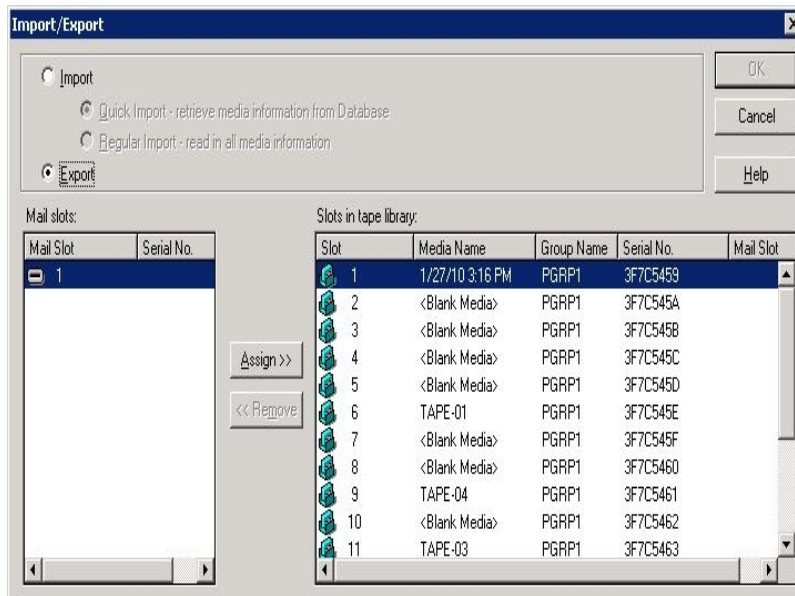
Import/Export

Import

Quick Import - retrieve media information from Database

Regular Import - read in all media information

Export

OK

Cancel

Help

Mail slots:

| Mail Slot | Serial No. |
|---|---|
| 1 | |

Assign >>

<< Remove

Slots in tape library:

| Slot | Media Name | Group Name | Serial No. | Mail Slot |
|---|---|---|---|---|
| 1 | 1/27/10 3:16 PM | PGRP1 | 3F7C5459 | |
| 2 | <Blank Media> | PGRP1 | 3F7C545A | |
| 3 | <Blank Media> | PGRP1 | 3F7C545B | |
| 4 | <Blank Media> | PGRP1 | 3F7C545C | |
| 5 | <Blank Media> | PGRP1 | 3F7C545D | |
| 6 | TAPE-01 | PGRP1 | 3F7C545E | |
| 7 | <Blank Media> | PGRP1 | 3F7C545F | |
| 8 | <Blank Media> | PGRP1 | 3F7C5460 | |
| 9 | TAPE-04 | PGRP1 | 3F7C5461 | |
| 10 | <Blank Media> | PGRP1 | 3F7C5462 | |
| 11 | TAPE-03 | PGRP1 | 3F7C5463 | |